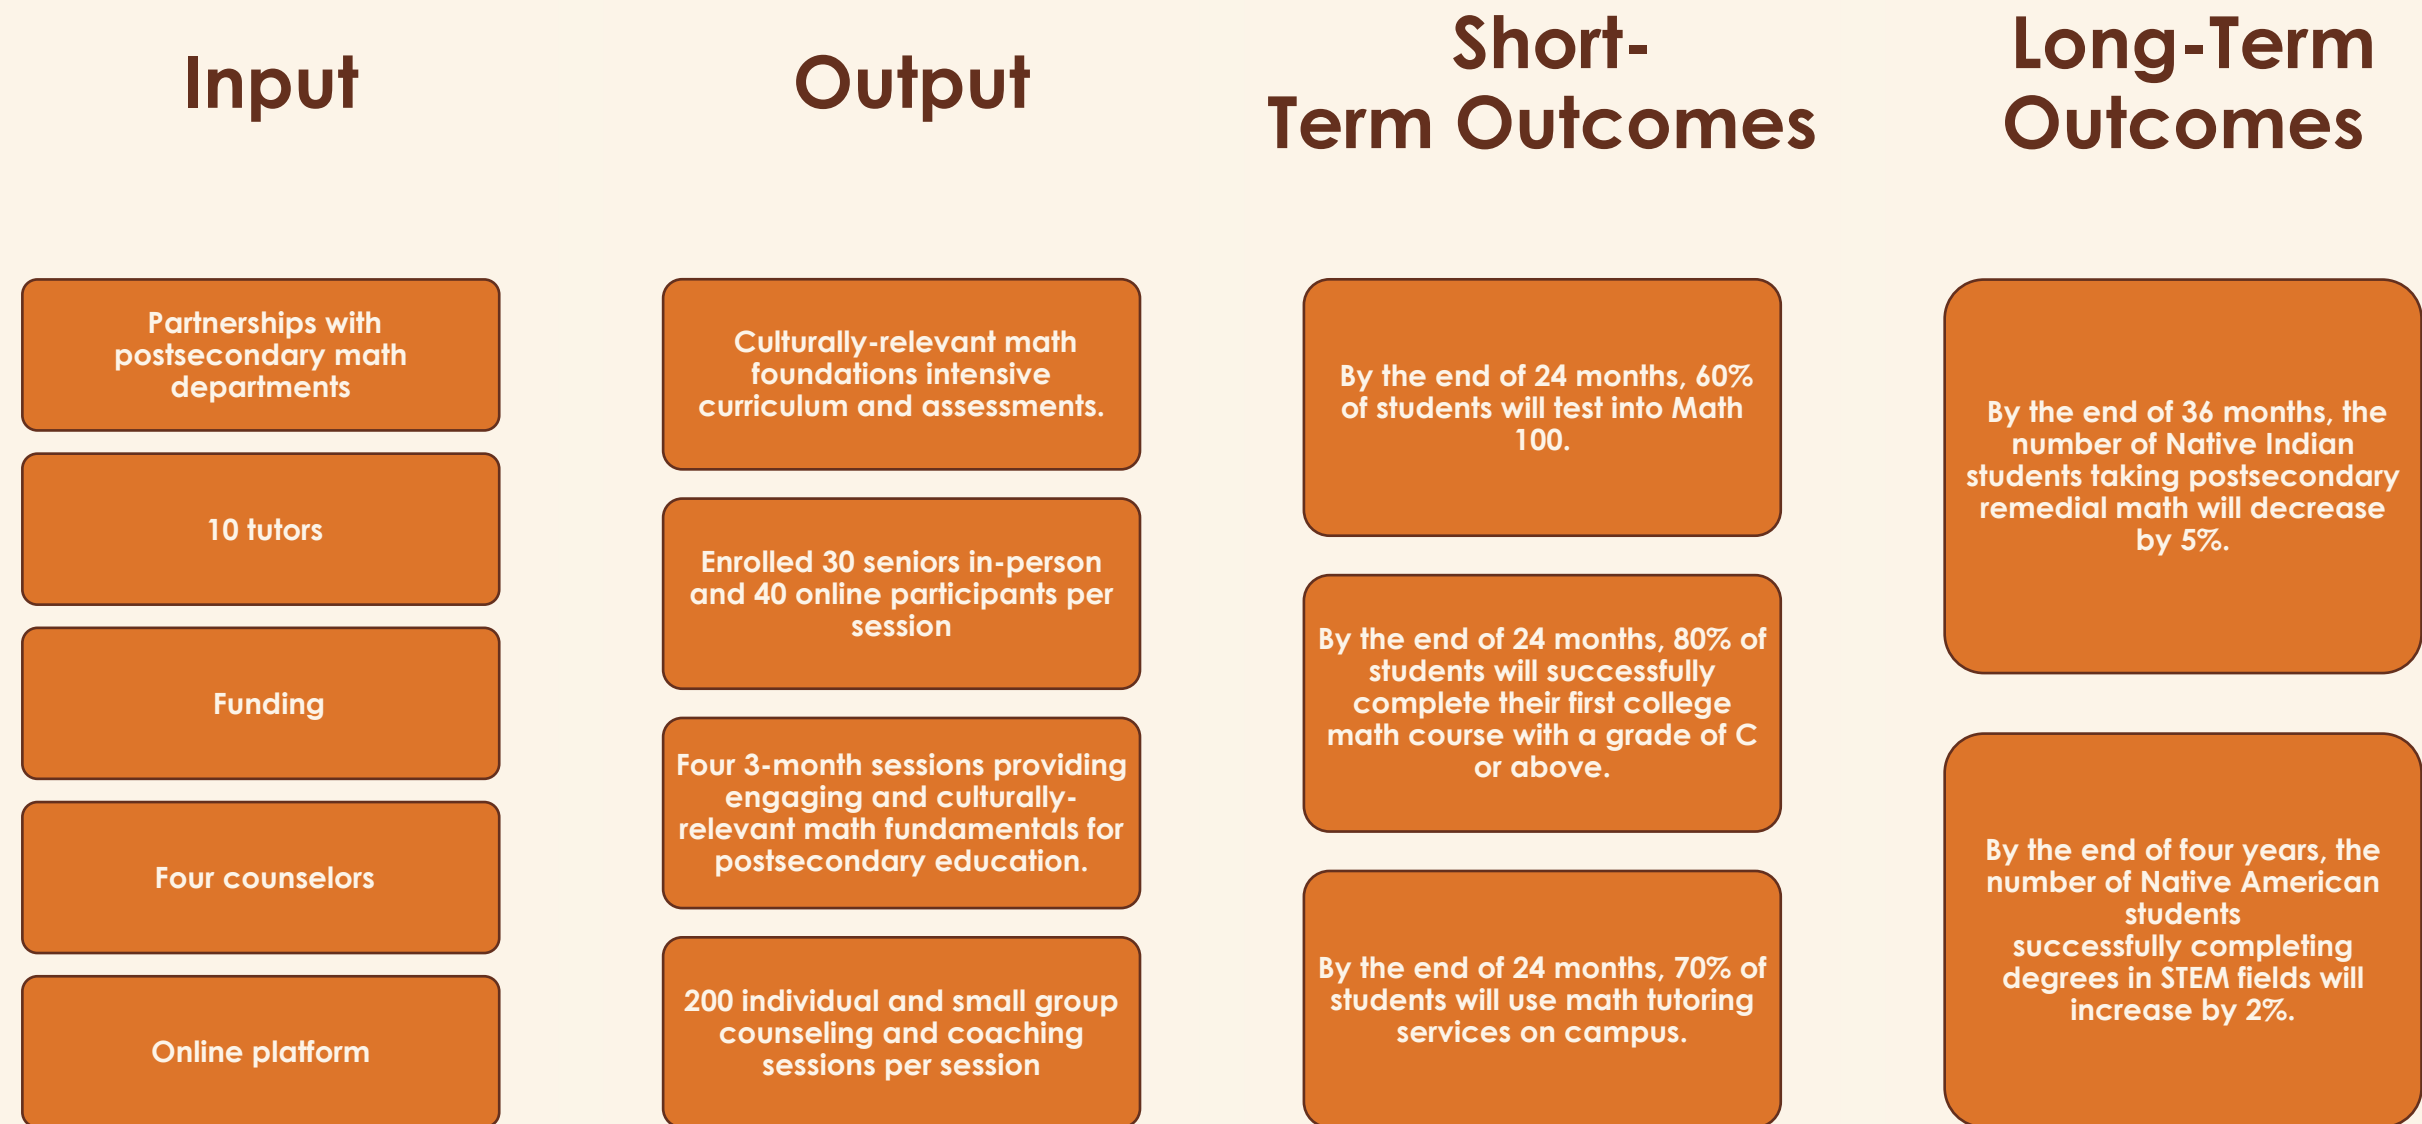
Input

Partnerships with postsecondary math departments

10 tutors

Funding

Four counselors

Online platform

Output

Culturally-relevant math foundations intensive curriculum and assessments.

Enrolled 30 seniors in-person and 40 online participants per session

Four 3-month sessions providing engaging and culturally-relevant math fundamentals for postsecondary education.

200 individual and small group counseling and coaching sessions per session

Short-Term Outcomes

By the end of 24 months, 60% of students will test into Math 100.

By the end of 24 months, 80% of students will successfully complete their first college math course with a grade of C or above.

By the end of 24 months, 70% of students will use math tutoring services on campus.

Long-Term Outcomes

By the end of 36 months, the number of Native Indian students taking postsecondary remedial math will decrease by 5%.

By the end of four years, the number of Native American students successfully completing degrees in STEM fields will increase by 2%.